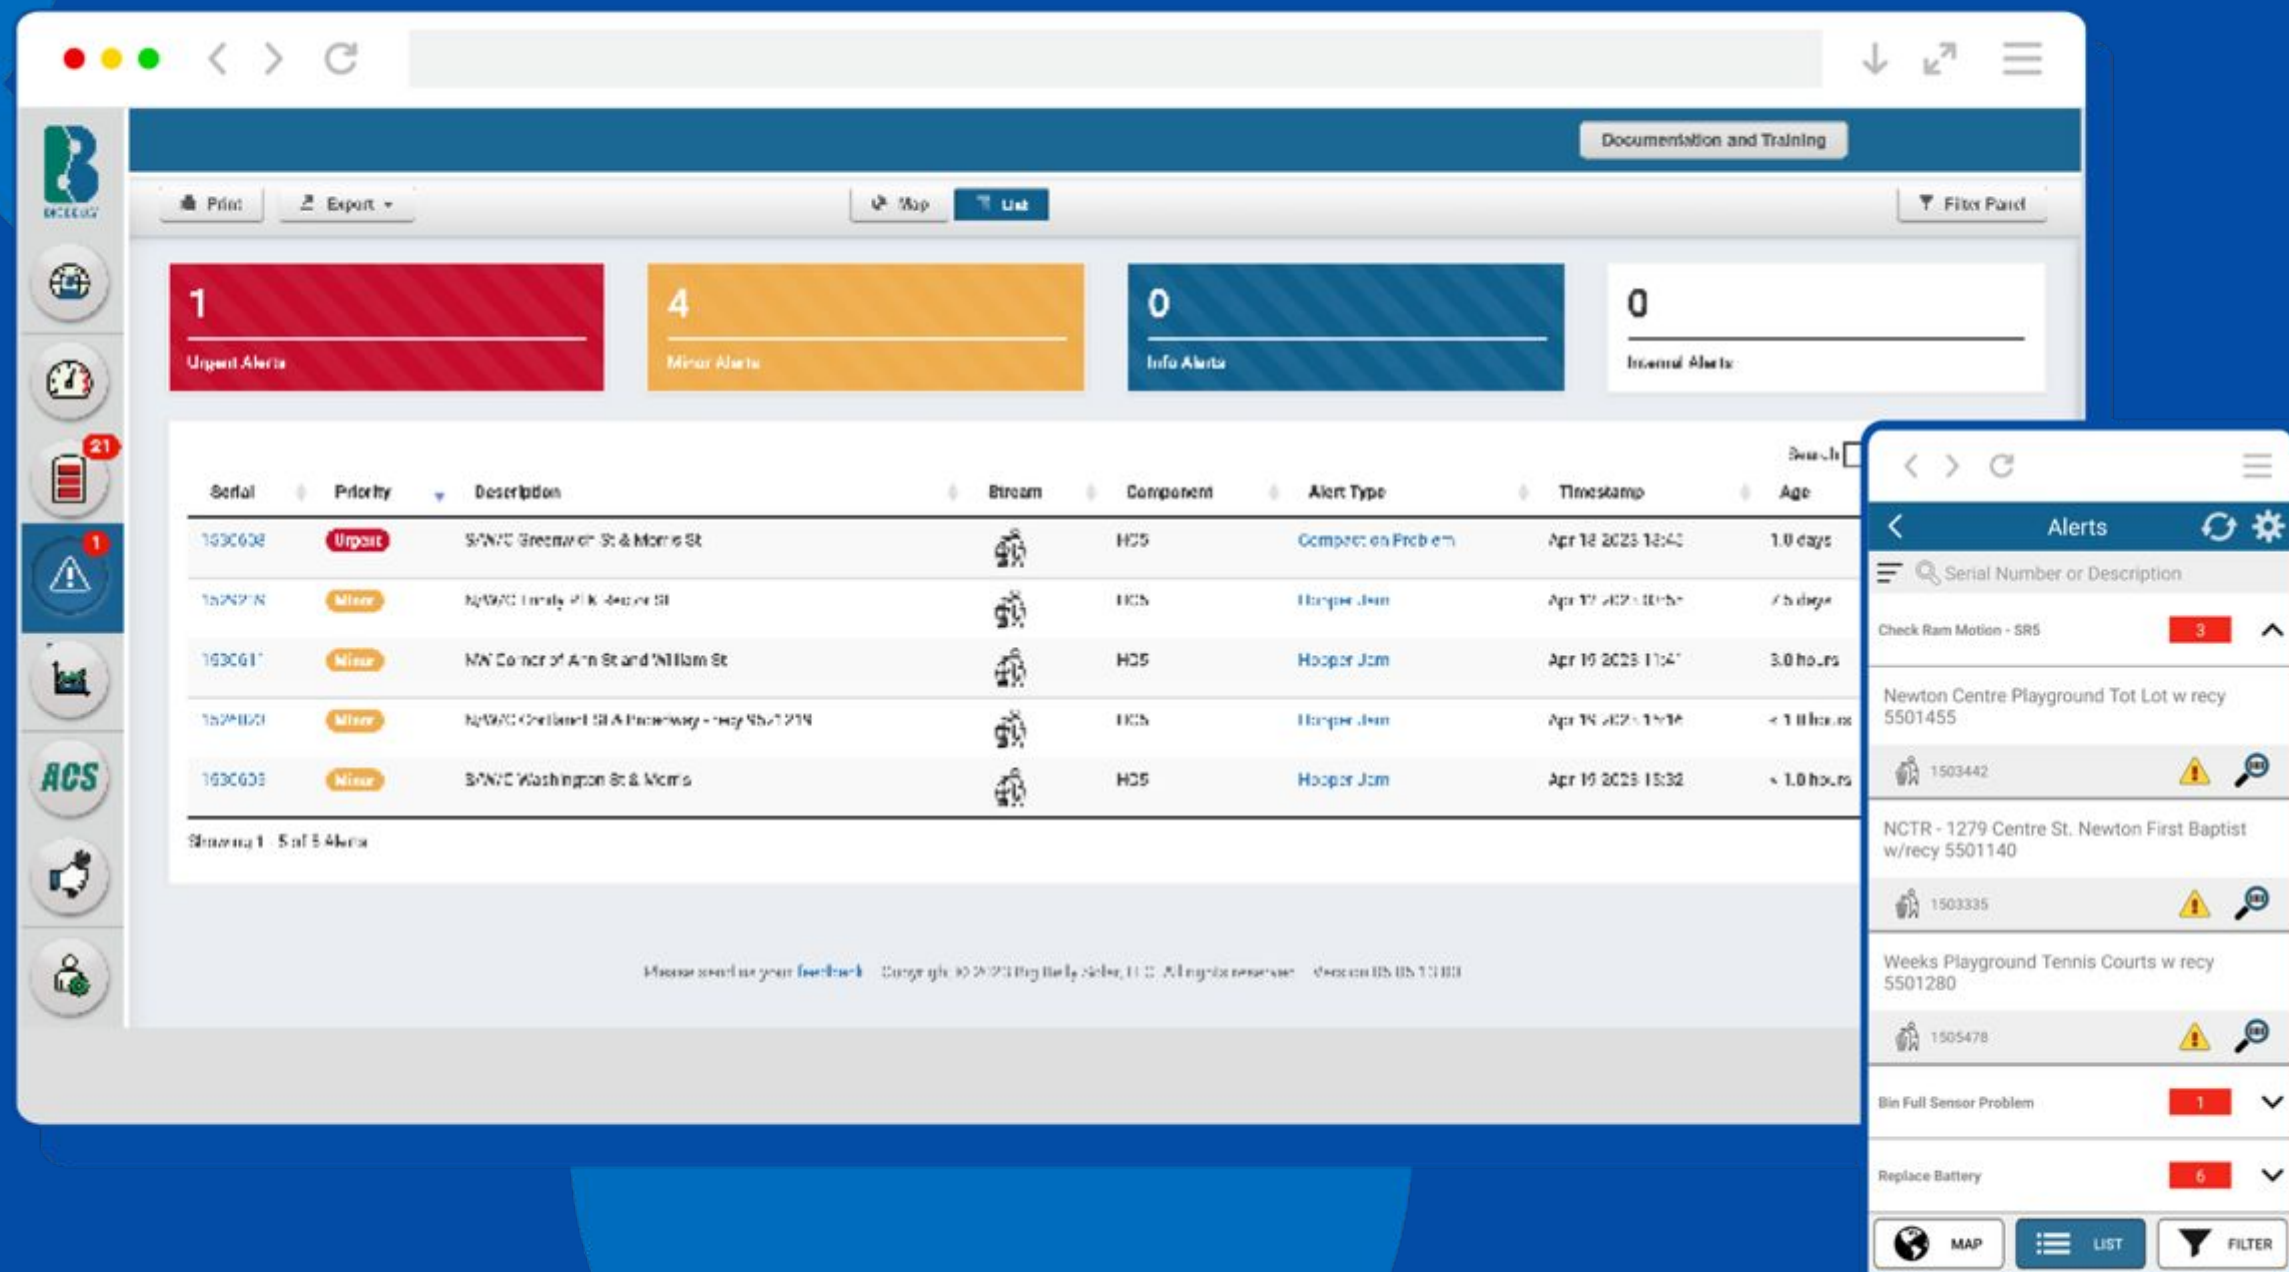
Documentation and Training

Print Export Map List Filter Panel

1
Urgent Alerts

4
Minor Alerts

0
Info Alerts

0
Internal Alerts

Search

| Serial | Priority | Description | Stream | Component | Alert Type | Timestamp | Age |
|---|---|---|---|---|---|---|---|
| 1530638 | Urgent | S/W/C Greenwich St & Morris St | | HC5 | Compaction Problem | Apr 18 2023 13:42 | 1.0 days |
| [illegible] | Minor | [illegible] | | HC5 | Hopper Jam | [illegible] | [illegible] days |
| 1530617 | Minor | NW Corner of Ann St and William St | | HC5 | Hopper Jam | Apr 19 2023 11:47 | 3.0 hours |
| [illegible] | Minor | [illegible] | | HC5 | Hopper Jam | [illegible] | < 1.0 hours |
| 1530635 | Minor | S/W/C Washington St & Morris | | HC5 | Hopper Jam | Apr 19 2023 15:32 | < 1.0 hours |

Showing 1 - 5 of 5 Alerts

Please send us your feedback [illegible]

21
1
ACS

Alerts
Serial Number or Description
Check Ram Motion - SR5 3
Newton Centre Playground Tot Lot w recy 5501455
1503442
NCTR - 1279 Centre St. Newton First Baptist w/recy 5501140
1503335
Weeks Playground Tennis Courts w recy 5501280
1505478
Bin Full Sensor Problem 1
Replace Battery 6
MAP LIST FILTER